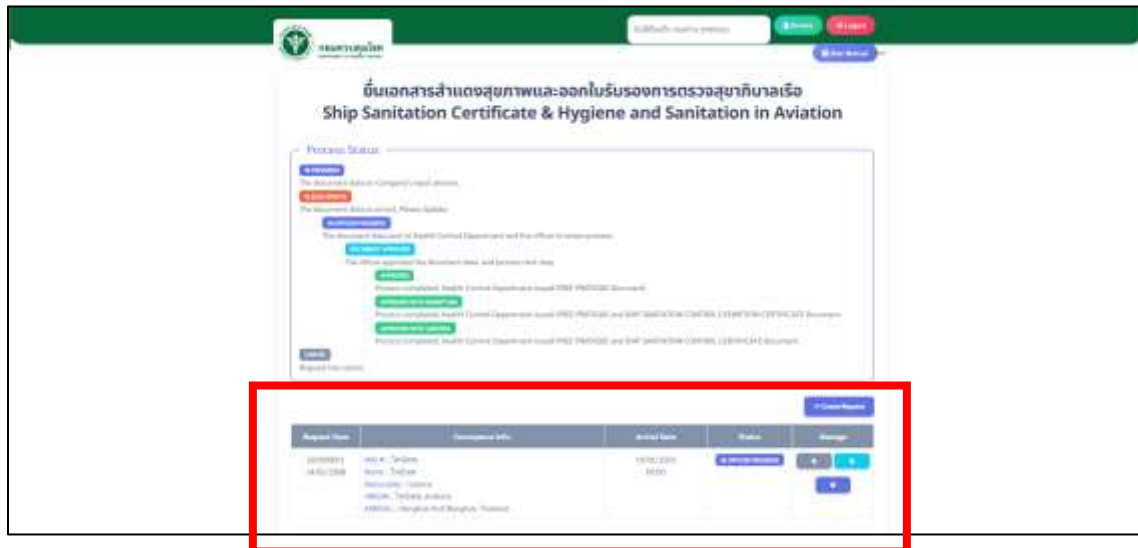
กรมควบคุมโรค

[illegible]

Profile

Logout

User Manual

ยื่นเอกสารสำแดงสุขภาพและออกใบรับรองการตรวจสุขาภิบาลเรือ
Ship Sanitation Certificate & Hygiene and Sanitation in Aviation

Process Status

IN PROGRESS
The document data in Company's input process.

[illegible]
The document data incorrect. Please Update.

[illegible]
The document data sent to Health Control Department and the officer in review process.

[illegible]
The officer approved the document data, and process next step.

APPROVED
Process completed. Health Control Department issued FREE PRATIQUE Document.

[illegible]
Process completed. Health Control Department issued FREE PRATIQUE and SHIP SANITATION CONTROL EXEMPTION CERTIFICATE Document.

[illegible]
Process completed. Health Control Department issued FREE PRATIQUE and SHIP SANITATION CONTROL CERTIFICATE Document.

CANCEL
Request has cancel.

+ Create Request

| Request Date | Conveyance Info. | Arrival Date | Status | Manage |
|---|---|---|---|---|
| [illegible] | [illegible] | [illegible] | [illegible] | |